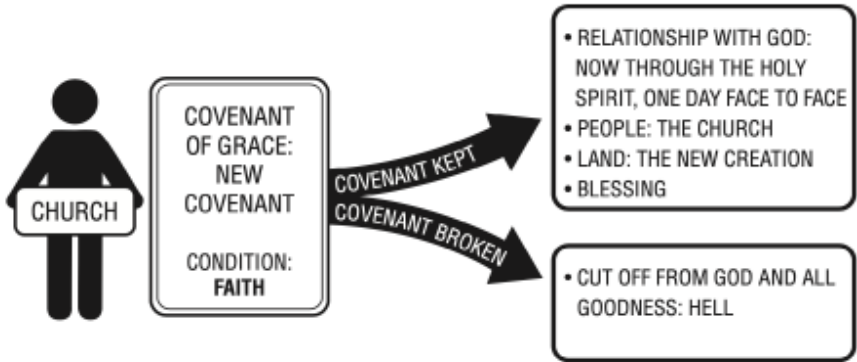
CHURCH

COVENANT OF GRACE: NEW COVENANT

CONDITION: FAITH

COVENANT KEPT

COVENANT BROKEN

• RELATIONSHIP WITH GOD: NOW THROUGH THE HOLY SPIRIT, ONE DAY FACE TO FACE
• PEOPLE: THE CHURCH
• LAND: THE NEW CREATION
• BLESSING

• CUT OFF FROM GOD AND ALL GOODNESS: HELL